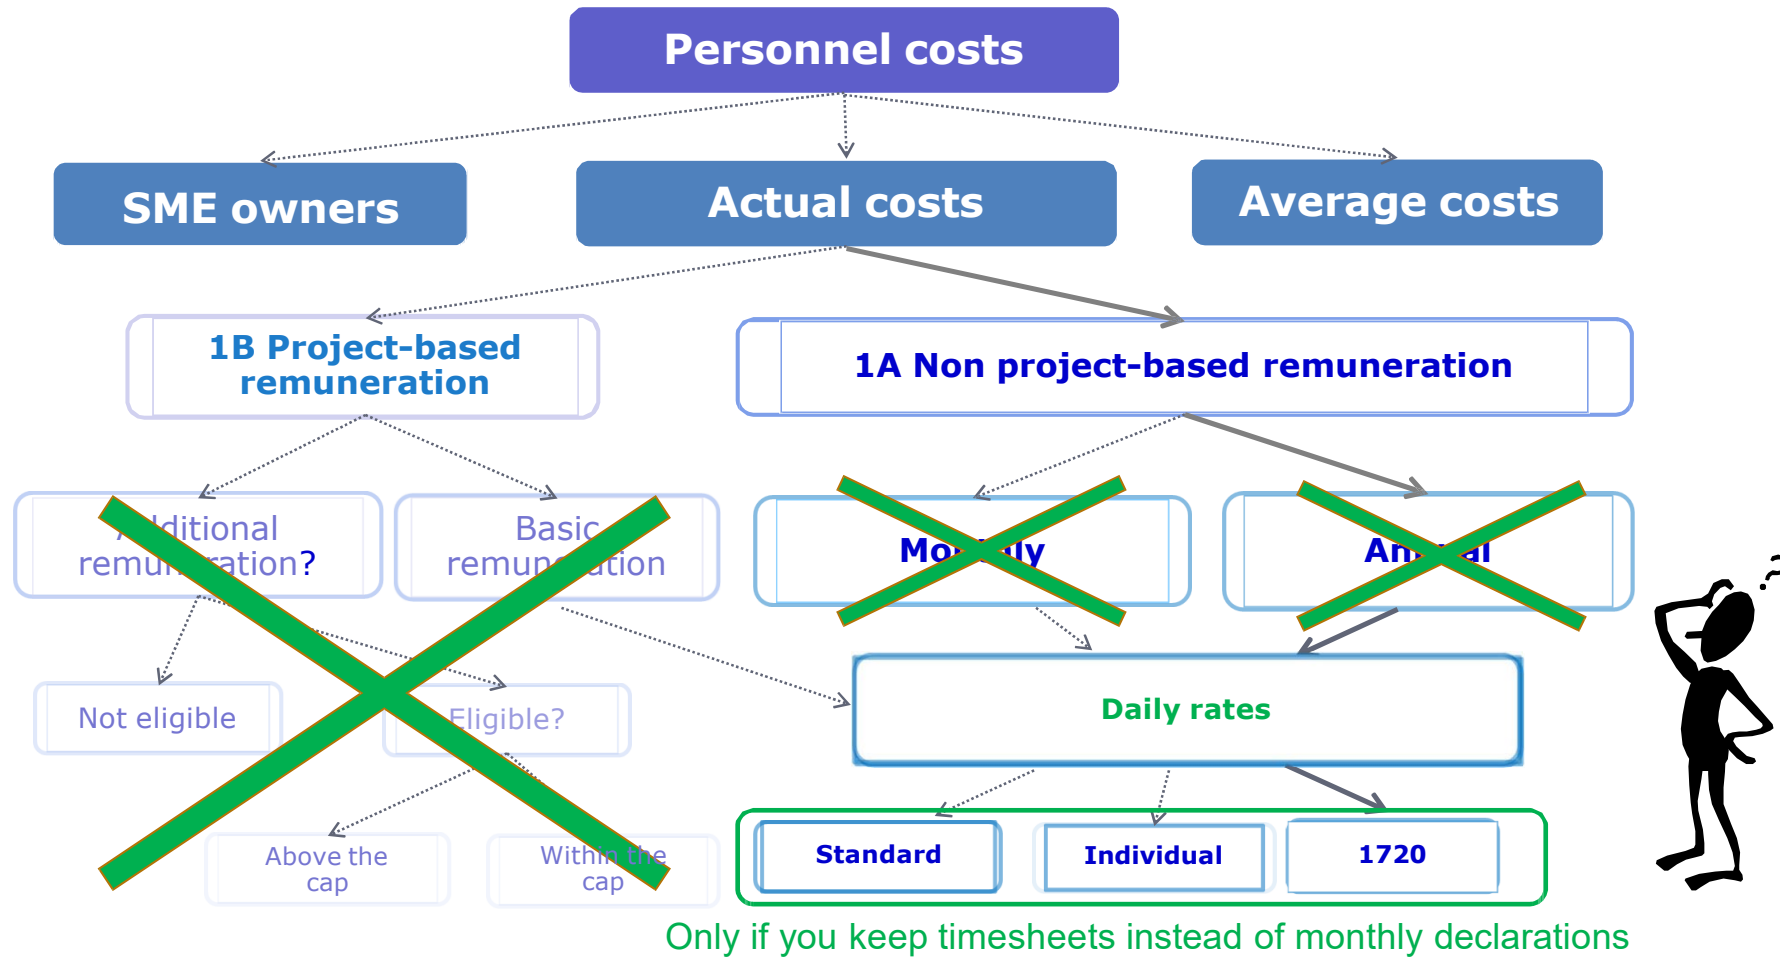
Personnel costs

SME owners

Actual costs

Average costs

1B Project-based remuneration

1A Non project-based remuneration

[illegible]dditional remun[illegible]ration?

Basic remun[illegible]ation

Mo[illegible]ly

An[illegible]al

Not eligible

Eligible?

Daily rates

Above the cap

Within the cap

Standard

Individual

1720

Only if you keep timesheets instead of monthly declarations